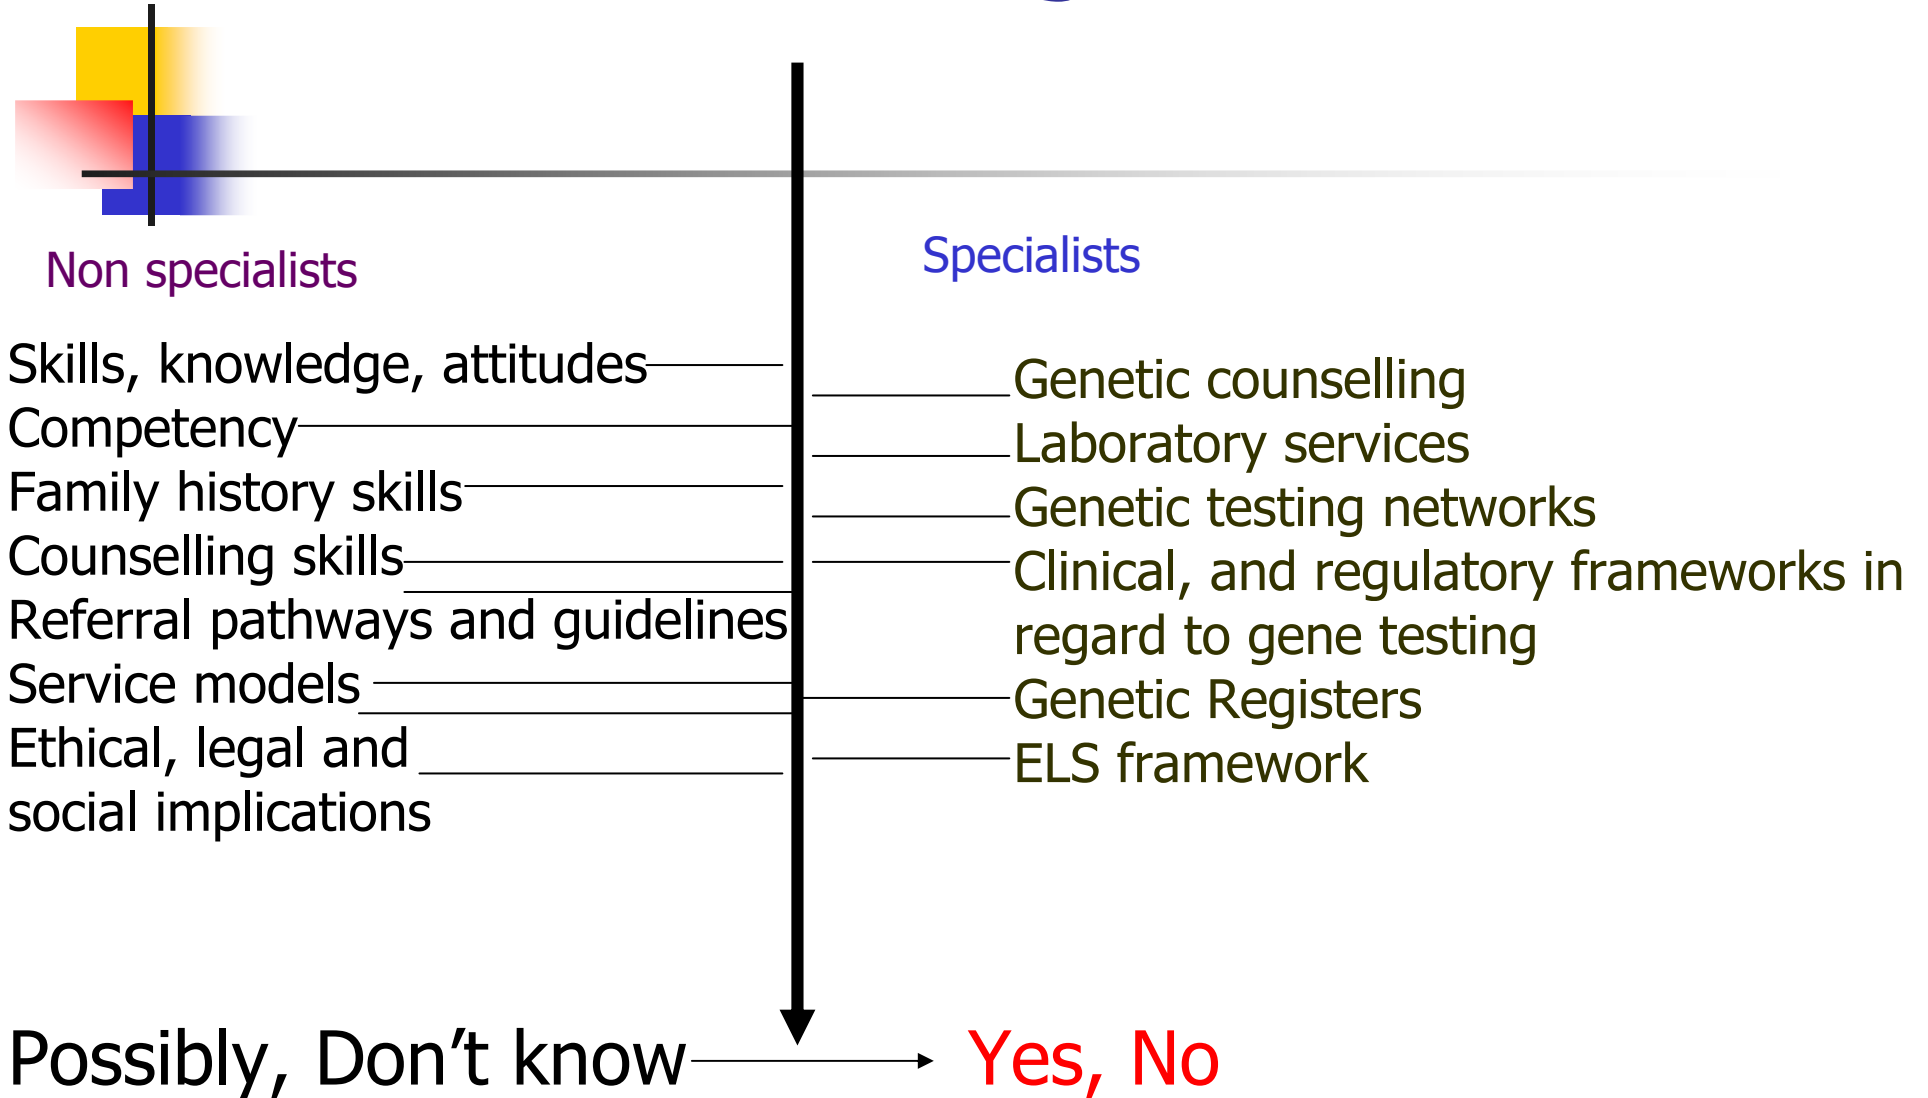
Non specialists

Skills, knowledge, attitudes
Competency
Family history skills
Counselling skills
Referral pathways and guidelines
Service models
Ethical, legal and social implications

Specialists

Genetic counselling
Laboratory services
Genetic testing networks
Clinical, and regulatory frameworks in regard to gene testing
Genetic Registers
ELS framework

Possibly, Don’t know

Yes, No